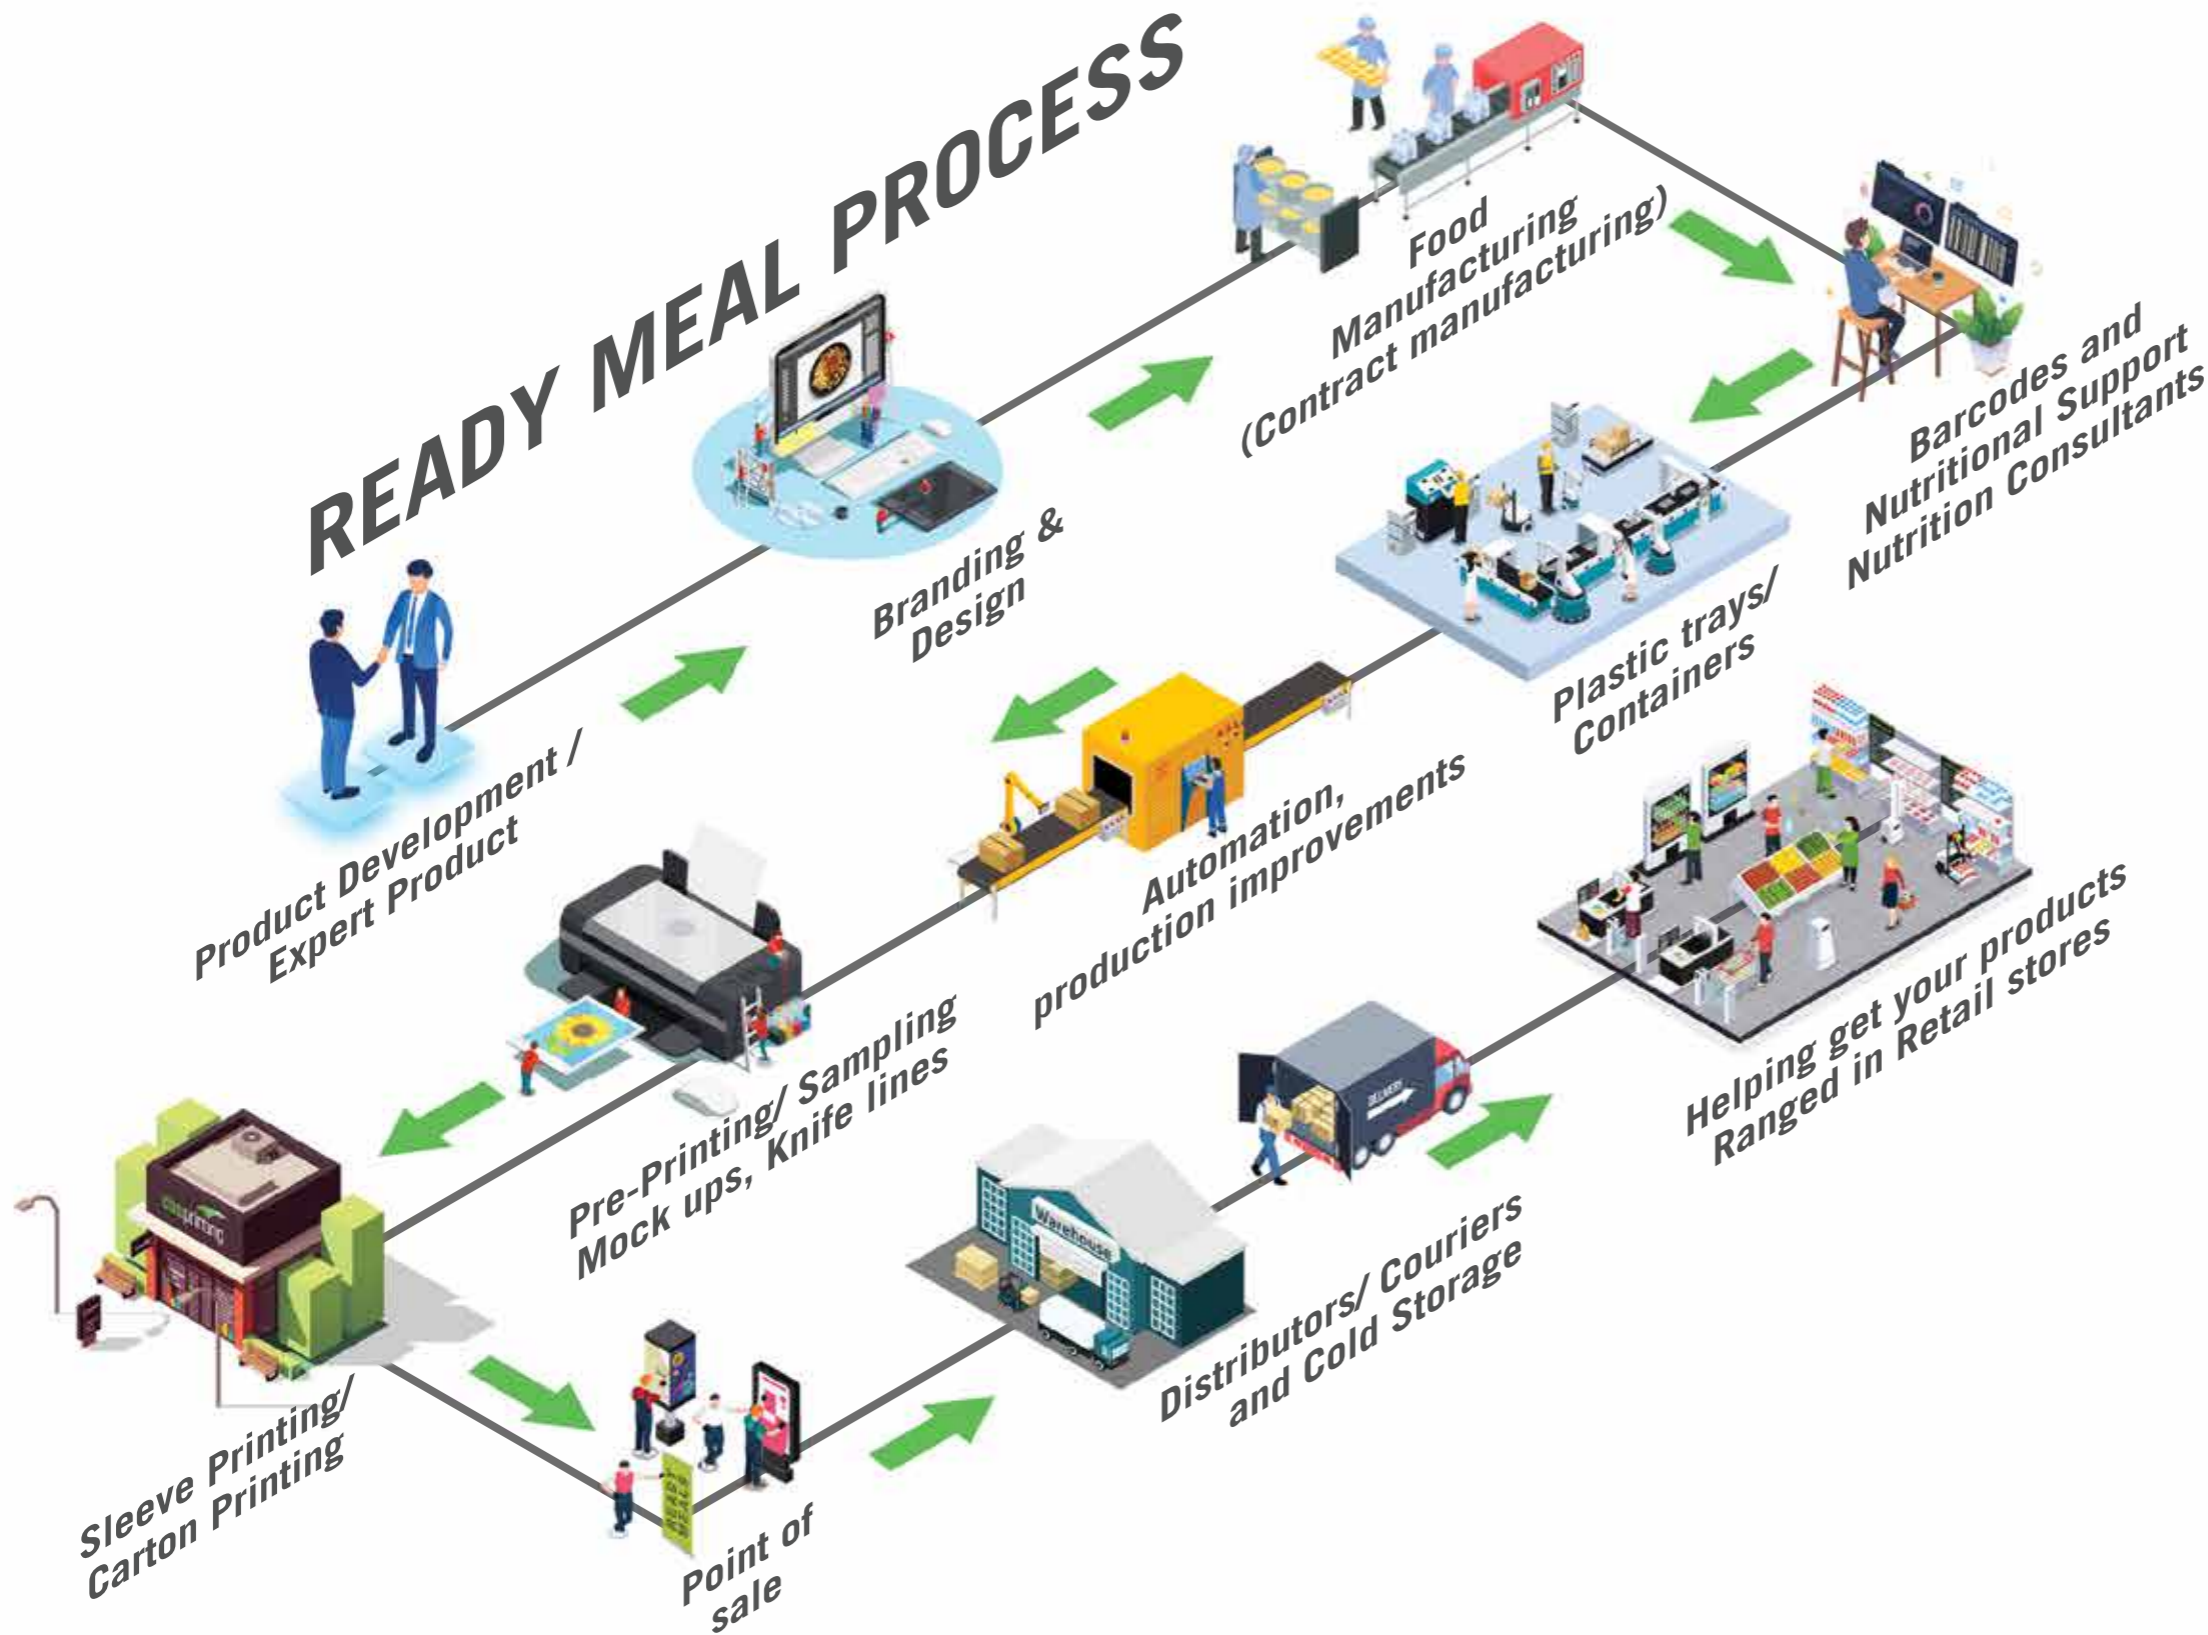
READY MEAL PROCESS

Product Development / Expert Product

Branding & Design

Food Manufacturing (Contract manufacturing)

Barcodes and Nutritional Support Nutrition Consultants

Plastic trays/ Containers

Automation, production improvements

Pre-Printing/ Sampling Mock ups, Knife lines

Sleeve Printing/ Carton Printing

Point of sale

Warehouse

Distributors/ Couriers and Cold Storage

DELIVERY

Helping get your products Ranged in Retail stores